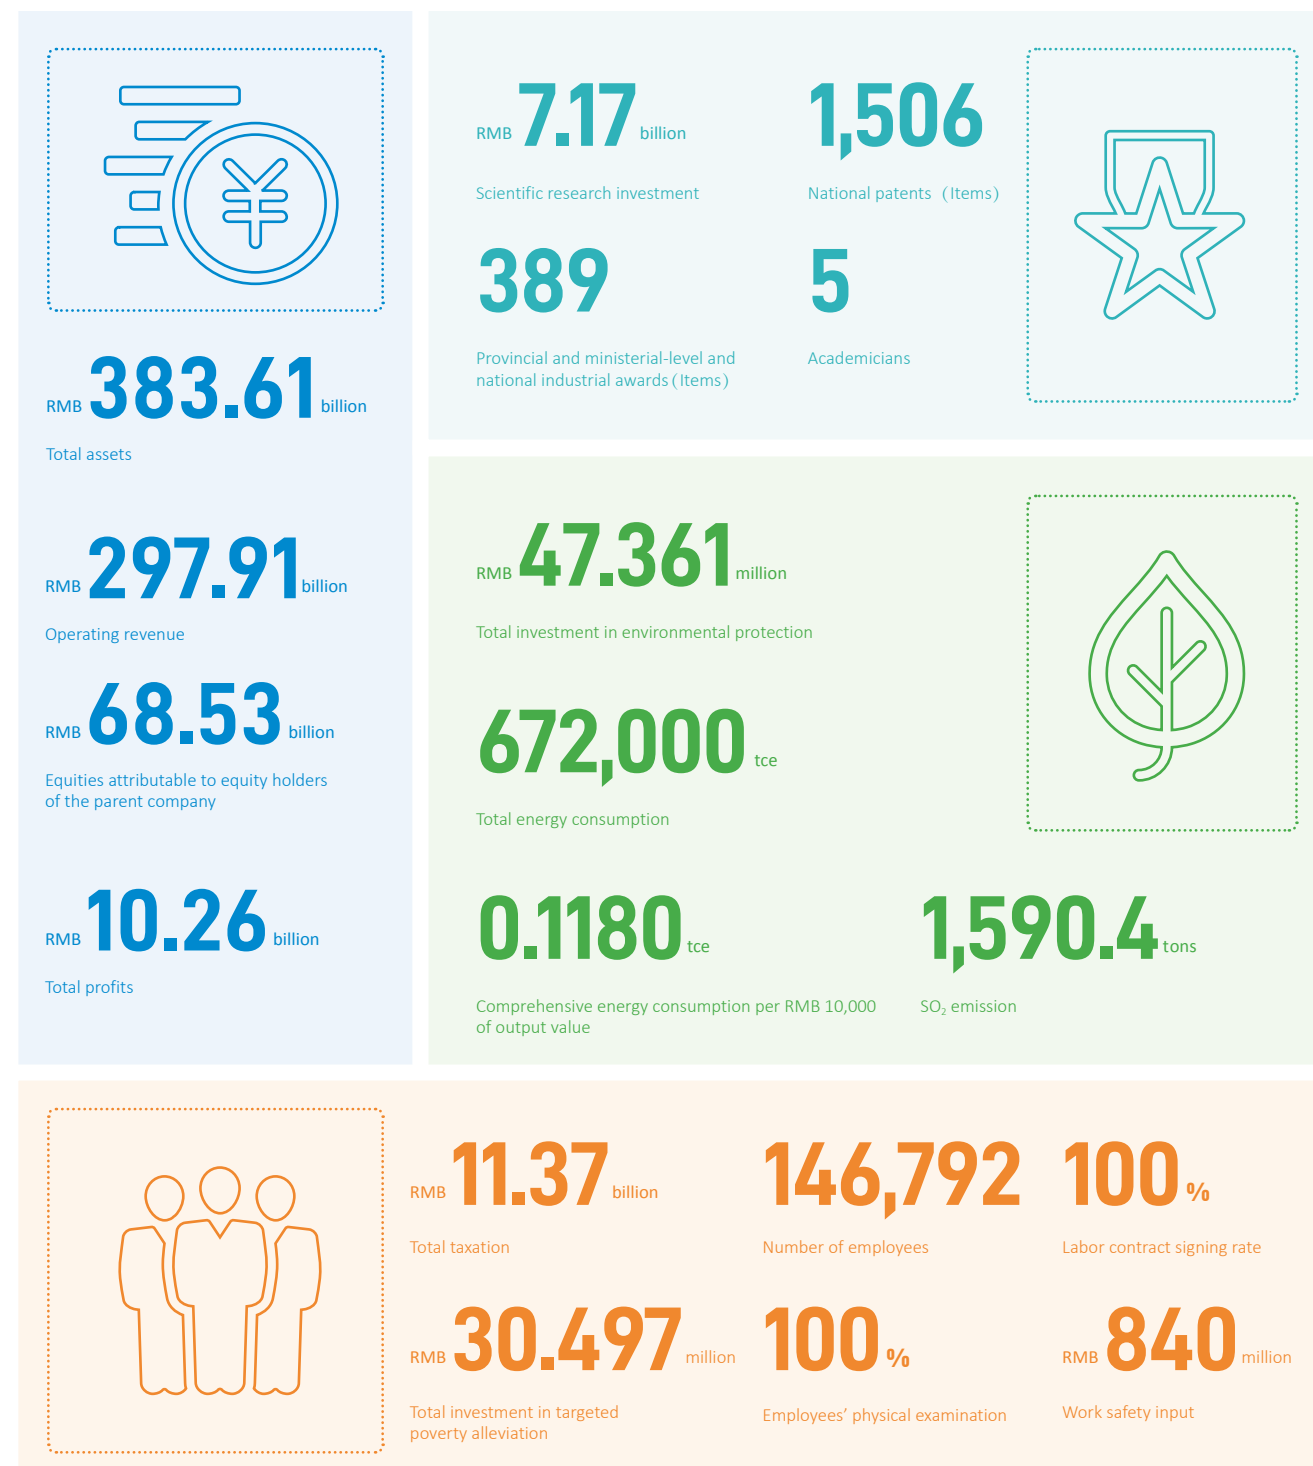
RMB 383.61 billion

Total assets

RMB 297.91 billion

Operating revenue

RMB 68.53 billion

Equities attributable to equity holders of the parent company

RMB 10.26 billion

Total profits

RMB 7.17 billion

Scientific research investment

1,506

National patents（Items）

389

Provincial and ministerial-level and national industrial awards（Items）

5

Academicians

RMB 47.361 million

Total investment in environmental protection

672,000 tce

Total energy consumption

0.1180 tce

Comprehensive energy consumption per RMB 10,000 of output value

1,590.4 tons

$SO_2$ emission

RMB 11.37 billion

Total taxation

146,792

Number of employees

100 %

Labor contract signing rate

RMB 30.497 million

Total investment in targeted poverty alleviation

100 %

Employees' physical examination

RMB 840 million

Work safety input